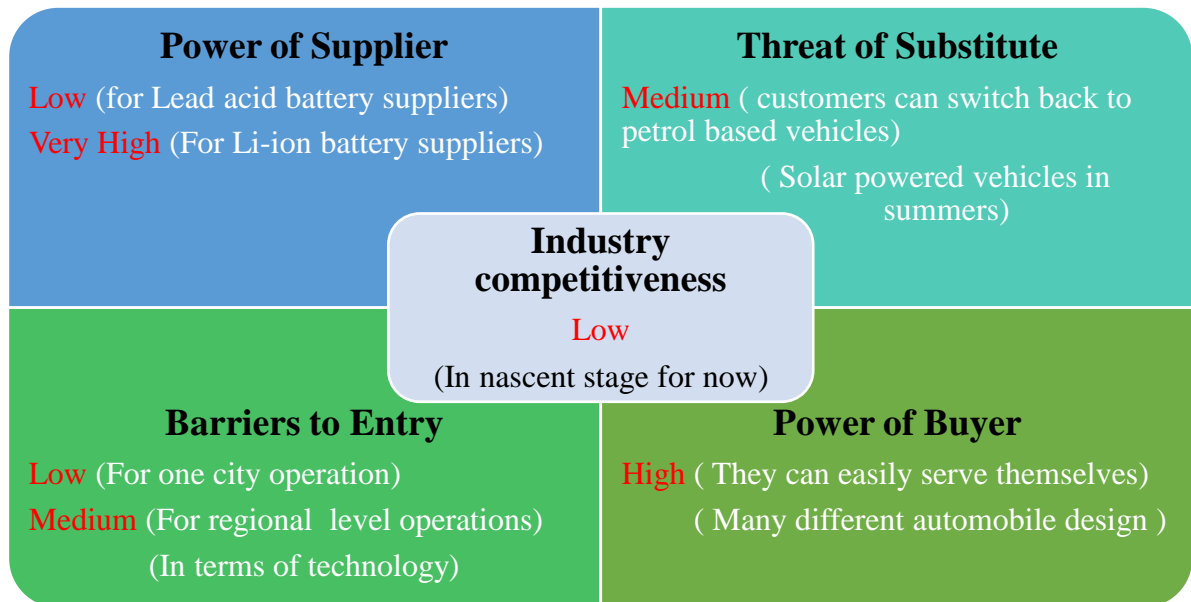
Power of Supplier

Low (for Lead acid battery suppliers)

Very High (For Li-ion battery suppliers)

Threat of Substitute

Medium ( customers can switch back to petrol based vehicles)

( Solar powered vehicles in summers)

Industry competitiveness

Low

(In nascent stage for now)

Barriers to Entry

Low (For one city operation)

Medium (For regional level operations)

(In terms of technology)

Power of Buyer

High ( They can easily serve themselves)

( Many different automobile design )